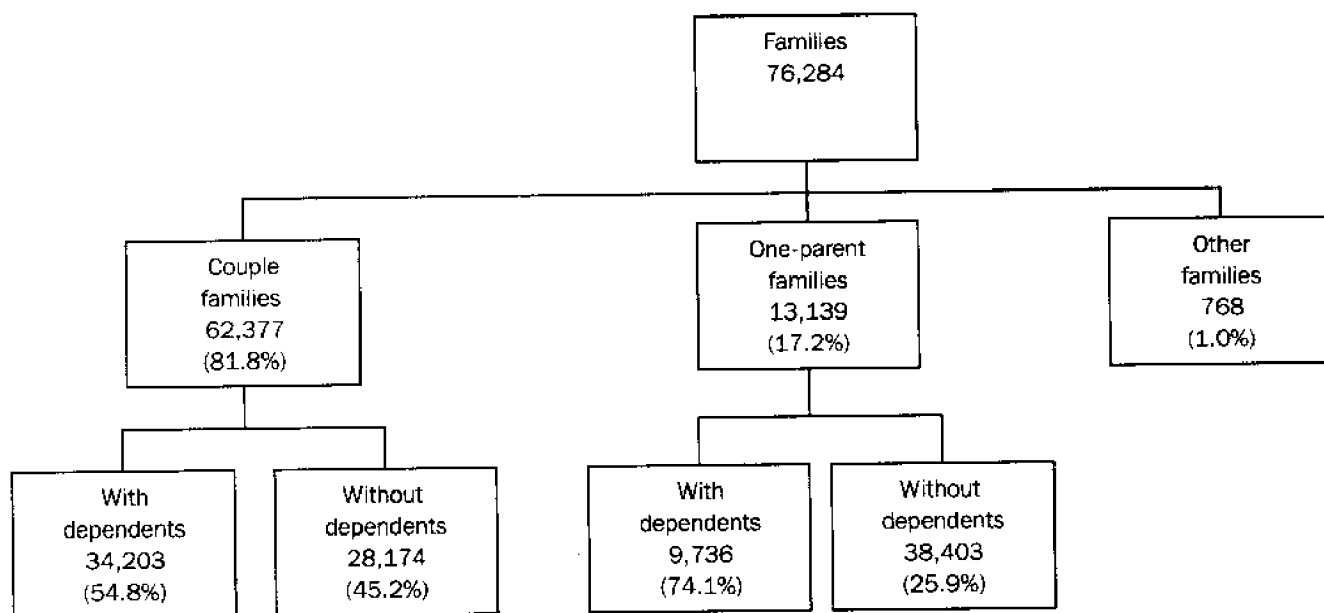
Families
76,284

Couple
families
62,377
(81.8%)

One-parent
families
13,139
(17.2%)

Other
families
768
(1.0%)

With
dependents
34,203
(54.8%)

Without
dependents
28,174
(45.2%)

With
dependents
9,736
(74.1%)

Without
dependents
38,403
(25.9%)